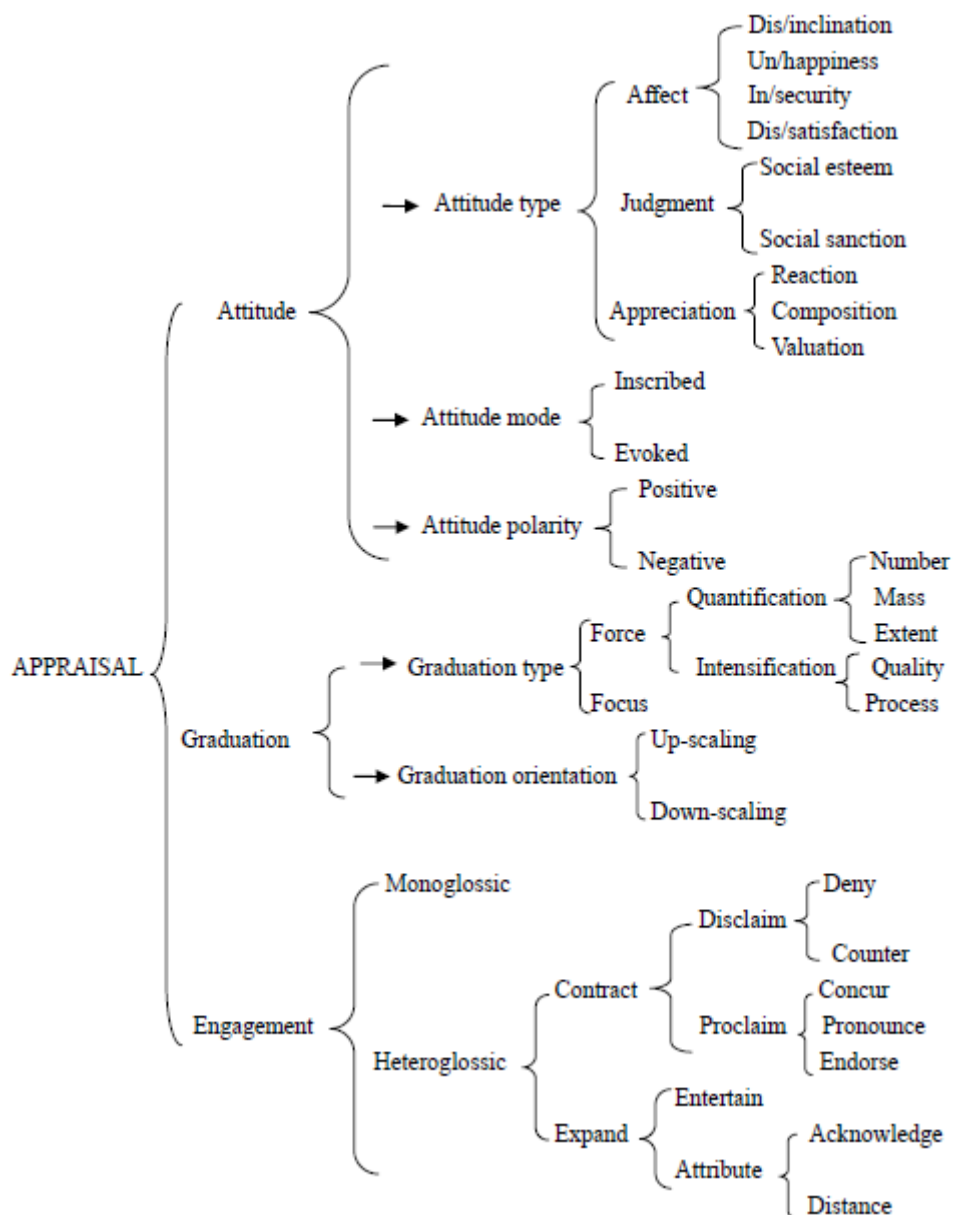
APPRAISAL

Attitude

Attitude type

Affect

Dis/inclination

Un/happiness

In/security

Dis/satisfaction

Judgment

Social esteem

Social sanction

Appreciation

Reaction

Composition

Valuation

Attitude mode

Inscribed

Evoked

Attitude polarity

Positive

Negative

Graduation

Graduation type

Force

Quantification

Number

Mass

Extent

Intensification

Quality

Process

Focus

Graduation orientation

Up-scaling

Down-scaling

Engagement

Monoglossic

Heteroglossic

Contract

Disclaim

Deny

Counter

Proclaim

Concur

Pronounce

Endorse

Expand

Entertain

Attribute

Acknowledge

Distance